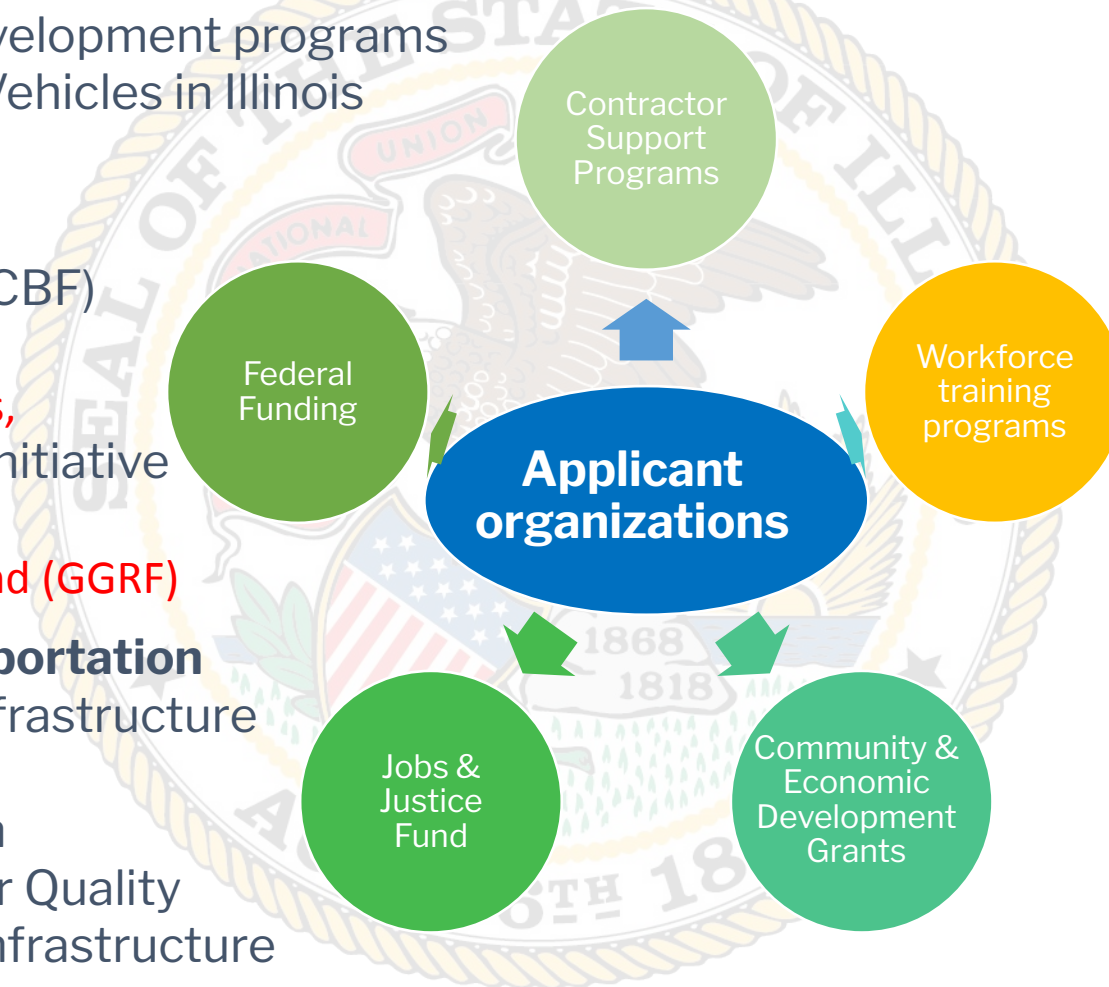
velopment programs
Vehicles in Illinois

CBF)

s,
nitiative

nd (GGRF)

portation
frastructure

n
r Quality
nfrastructure

Contractor Support Programs

Federal Funding

Workforce training programs

Applicant organizations

Jobs & Justice Fund

Community & Economic Development Grants

STATE OF ILLINOIS
SEAL OF THE
UNION
NATIONAL
1868
1818
AUGUST 26TH 18